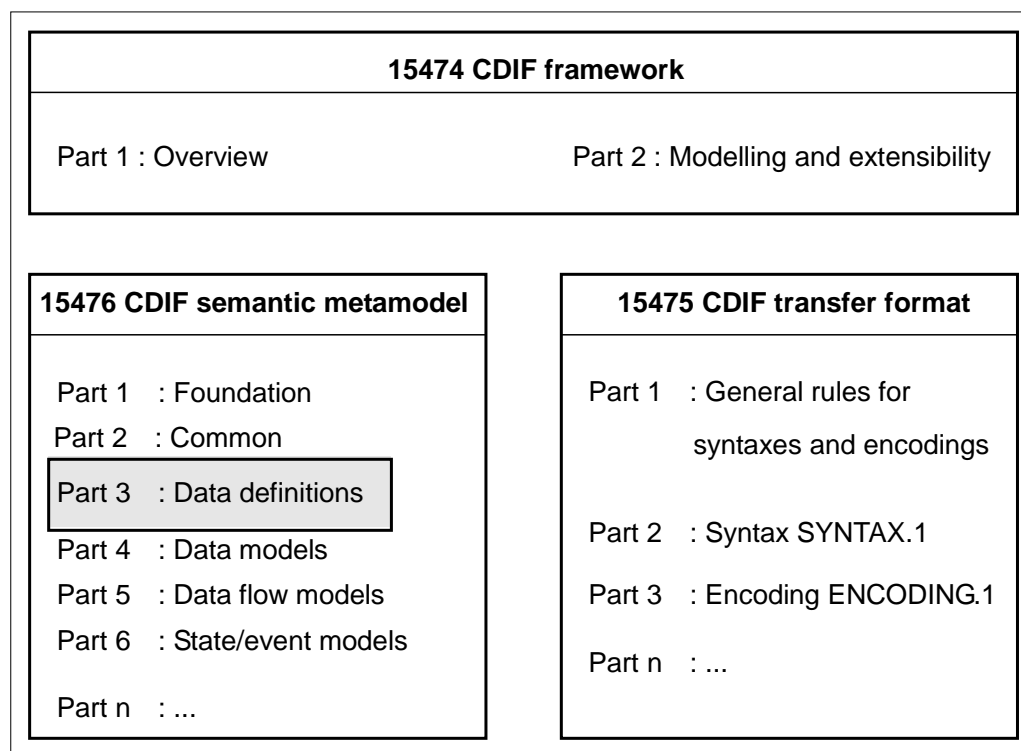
15474 CDIF framework

Part 1 : Overview

Part 2 : Modelling and extensibility

15476 CDIF semantic metamodel

Part 1 : Foundation
Part 2 : Common
Part 3 : Data definitions
Part 4 : Data models
Part 5 : Data flow models
Part 6 : State/event models
Part n : ...

15475 CDIF transfer format

Part 1 : General rules for syntaxes and encodings
Part 2 : Syntax SYNTAX.1
Part 3 : Encoding ENCODING.1
Part n : ...